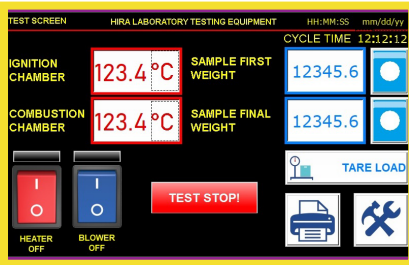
TEST SCREEN HIRA LABORATORY TESTING EQUIPMENT HH:MM:SS mm/dd/yy

CYCLE TIME 12:12:12

IGNITION CHAMBER 123.4 °C SAMPLE FIRST WEIGHT 12345.6

COMBUSTION CHAMBER 123.4 °C SAMPLE FINAL WEIGHT 12345.6

TARE LOAD

I
O
HEATER OFF

I
O
BLOWER OFF

TEST STOP!